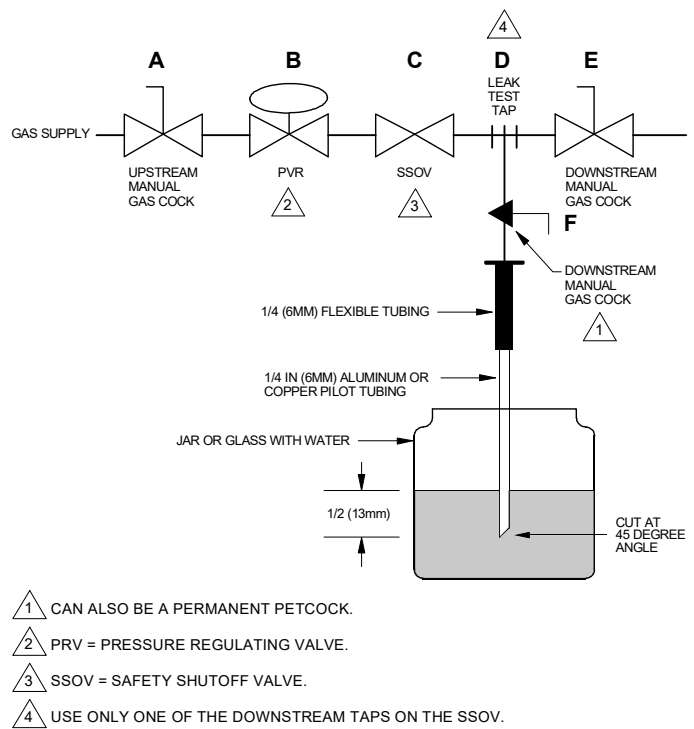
4

A B C D E

LEAK TEST TAP

GAS SUPPLY

UPSTREAM MANUAL GAS COCK

PVR

2

SSOV

3

DOWNSTREAM MANUAL GAS COCK

F

DOWNSTREAM MANUAL GAS COCK

1

1/4 (6MM) FLEXIBLE TUBING

1/4 IN (6MM) ALUMINUM OR COPPER PILOT TUBING

JAR OR GLASS WITH WATER

1/2 (13mm)

CUT AT 45 DEGREE ANGLE

1 CAN ALSO BE A PERMANENT PETCOCK.

2 PRV = PRESSURE REGULATING VALVE.

3 SSOV = SAFETY SHUTOFF VALVE.

4 USE ONLY ONE OF THE DOWNSTREAM TAPS ON THE SSOV.